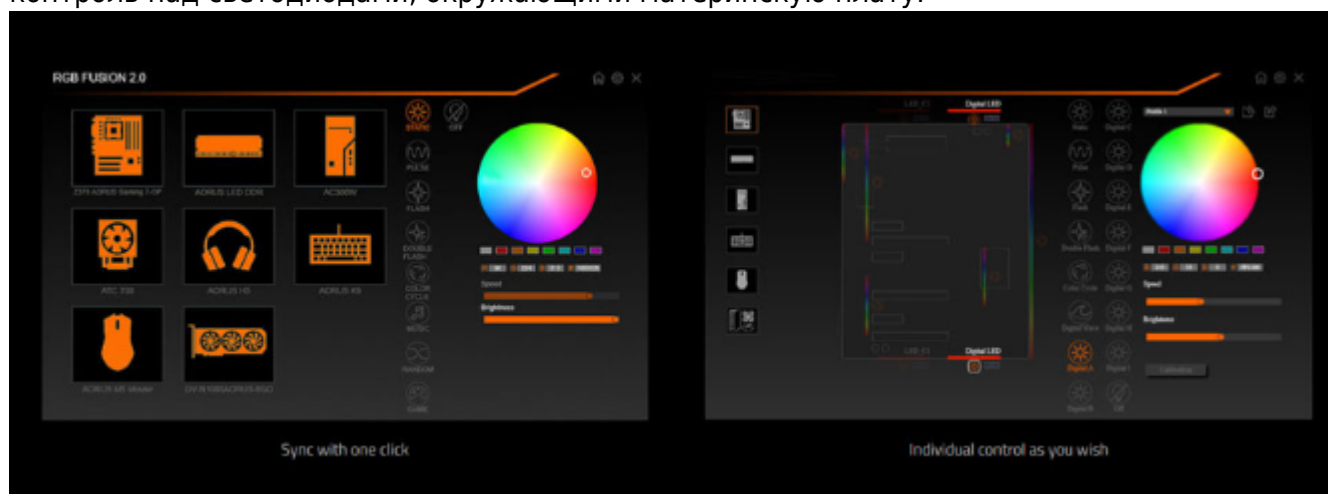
контроль над светодиодами, окружающими материнскую плату.

RGB FUSION 2.0

Z370 AORUS Gaming 7-OP
AORUS LED DDR
AC300W
ATC 700
AORUS H5
AORUS K9
AORUS M5 Master
GV-N1080AORUS-8GD

STATIC
OFF
PULSE
FLASH
DOUBLE FLASH
COLOR CYCLE
MUSIC
RANDOM
GAME

Speed
Brightness

Sync with one click

Digital LED
Digital LED

Static
Digital C
Pulse
Digital D
Flash
Digital E
Double Flash
Digital F
Color Cycle
Digital G
Digital Wave
Digital H
Digital A
Digital I
Digital B
Off

Speed
Brightness
Calibration

Individual control as you wish